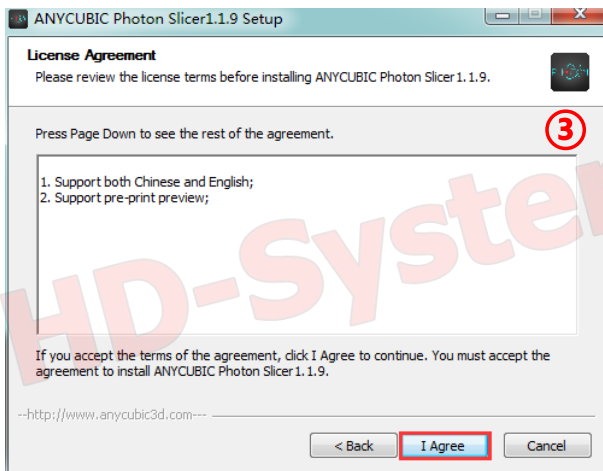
ANYCUBIC Photon Slicer1.1.9 Setup

License Agreement
Please review the license terms before installing ANYCUBIC Photon Slicer1.1.9.

③

Press Page Down to see the rest of the agreement.

1. Support both Chinese and English;
2. Support pre-print preview;

HD-Syster

If you accept the terms of the agreement, click I Agree to continue. You must accept the agreement to install ANYCUBIC Photon Slicer1.1.9.

--http://www.anycubic3d.com---

< Back   I Agree   Cancel